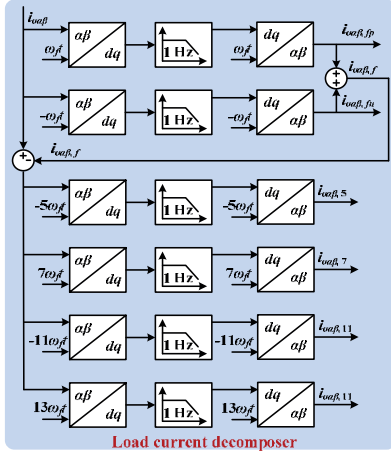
$i_{o\alpha\beta}$

$\omega_f t$ $\alpha\beta$ $dq$ 1 Hz $\omega_f t$ $dq$ $\alpha\beta$ $i_{o\alpha\beta,fp}$

$i_{o\alpha\beta,f}$ + +

$-\omega_f t$ $\alpha\beta$ $dq$ 1 Hz $-\omega_f t$ $dq$ $\alpha\beta$ $i_{o\alpha\beta,fn}$

+ - $i_{o\alpha\beta,f}$

$-5\omega_f t$ $\alpha\beta$ $dq$ 1 Hz $-5\omega_f t$ $dq$ $\alpha\beta$ $i_{o\alpha\beta,5}$

$7\omega_f t$ $\alpha\beta$ $dq$ 1 Hz $7\omega_f t$ $dq$ $\alpha\beta$ $i_{o\alpha\beta,7}$

$-11\omega_f t$ $\alpha\beta$ $dq$ 1 Hz $-11\omega_f t$ $dq$ $\alpha\beta$ $i_{o\alpha\beta,11}$

$13\omega_f t$ $\alpha\beta$ $dq$ 1 Hz $13\omega_f t$ $dq$ $\alpha\beta$ $i_{o\alpha\beta,11}$

Load current decomposer